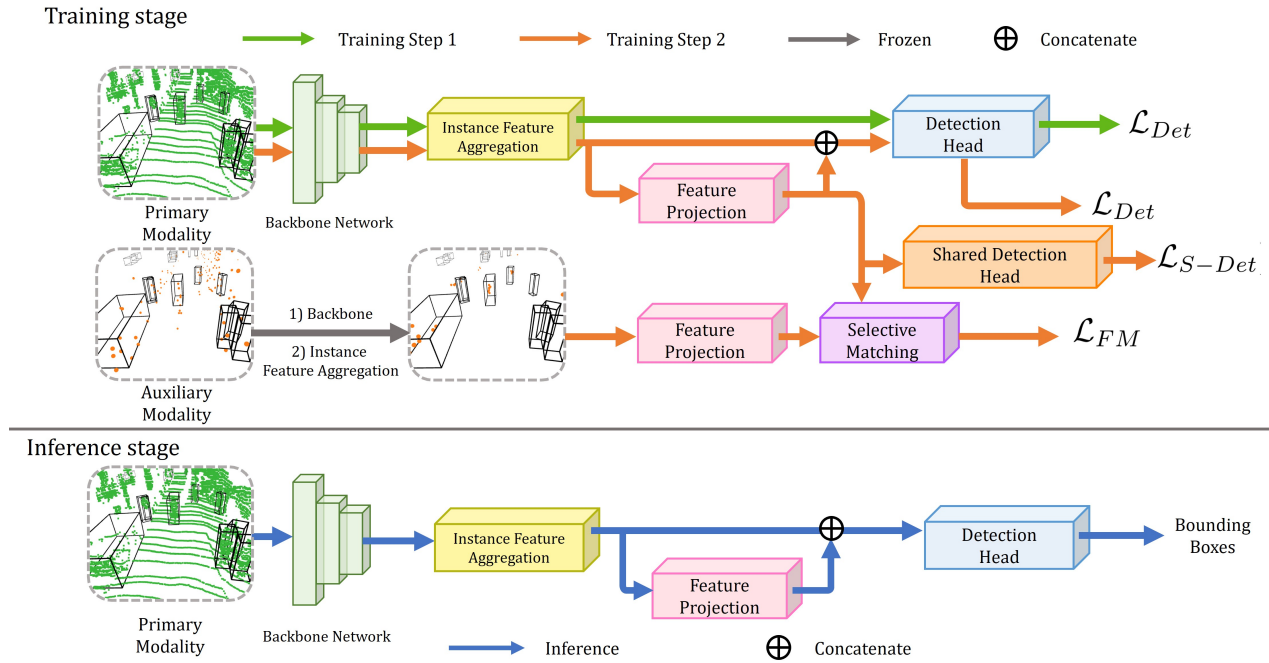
Training stage

Training Step 1

Training Step 2

Frozen

$\oplus$ Concatenate

Primary Modality

Backbone Network

Instance Feature Aggregation

Detection Head

$\mathcal{L}_{Det}$

Feature Projection

$\mathcal{L}_{Det}$

Shared Detection Head

$\mathcal{L}_{S-Det}$

1) Backbone

2) Instance Feature Aggregation

Feature Projection

Selective Matching

$\mathcal{L}_{FM}$

Auxiliary Modality

Inference stage

Instance Feature Aggregation

Detection Head

Bounding Boxes

Feature Projection

Primary Modality

Backbone Network

Inference

$\oplus$ Concatenate